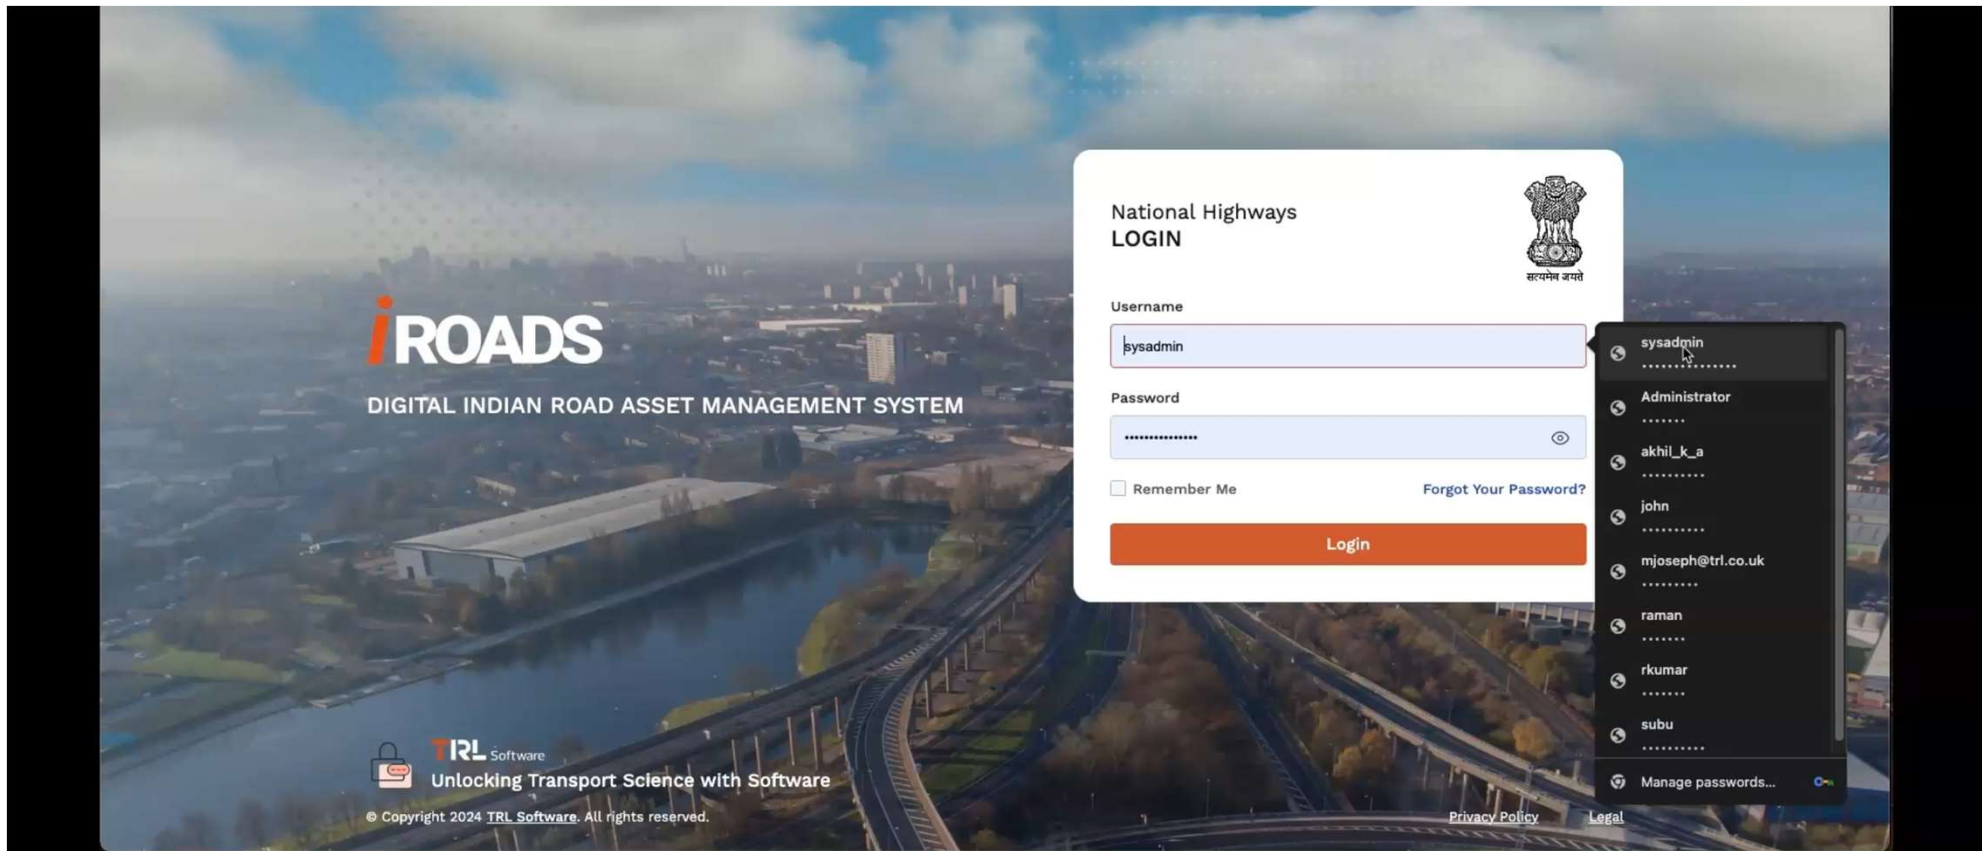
iROADS

DIGITAL INDIAN ROAD ASSET MANAGEMENT SYSTEM

National Highways
LOGIN

सत्यमेव जयते

Username

sysadmin

Password

••••••••••••••

Remember Me

Forgot Your Password?

Login

sysadmin
••••••••••••••

Administrator
•••••••

akhil_k_a
•••••••••

john
•••••••••

mjoseph@trl.co.uk
•••••••••

raman
•••••••

rkumar
•••••••

subu
•••••••••

Manage passwords...

TRL Software

Unlocking Transport Science with Software

© Copyright 2024 TRL Software. All rights reserved.

Privacy Policy

Legal